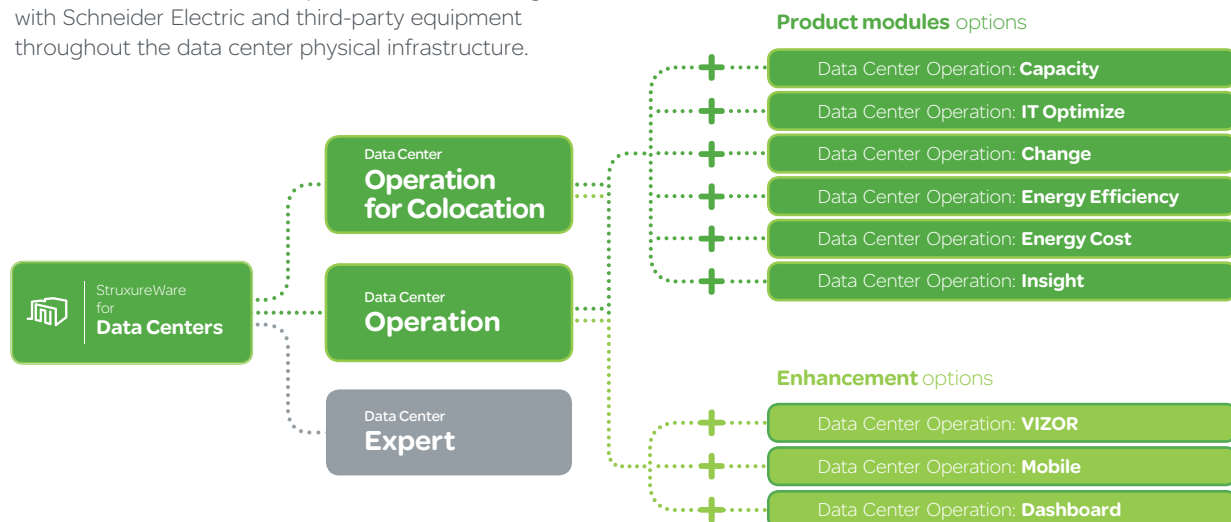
with Schneider Electric and third-party equipment throughout the data center physical infrastructure.

StruxureWare for Data Centers

Data Center Operation for Colocation

Data Center Operation

Data Center Expert

Product modules options

Data Center Operation: Capacity

Data Center Operation: IT Optimize

Data Center Operation: Change

Data Center Operation: Energy Efficiency

Data Center Operation: Energy Cost

Data Center Operation: Insight

Enhancement options

Data Center Operation: VIZOR

Data Center Operation: Mobile

Data Center Operation: Dashboard